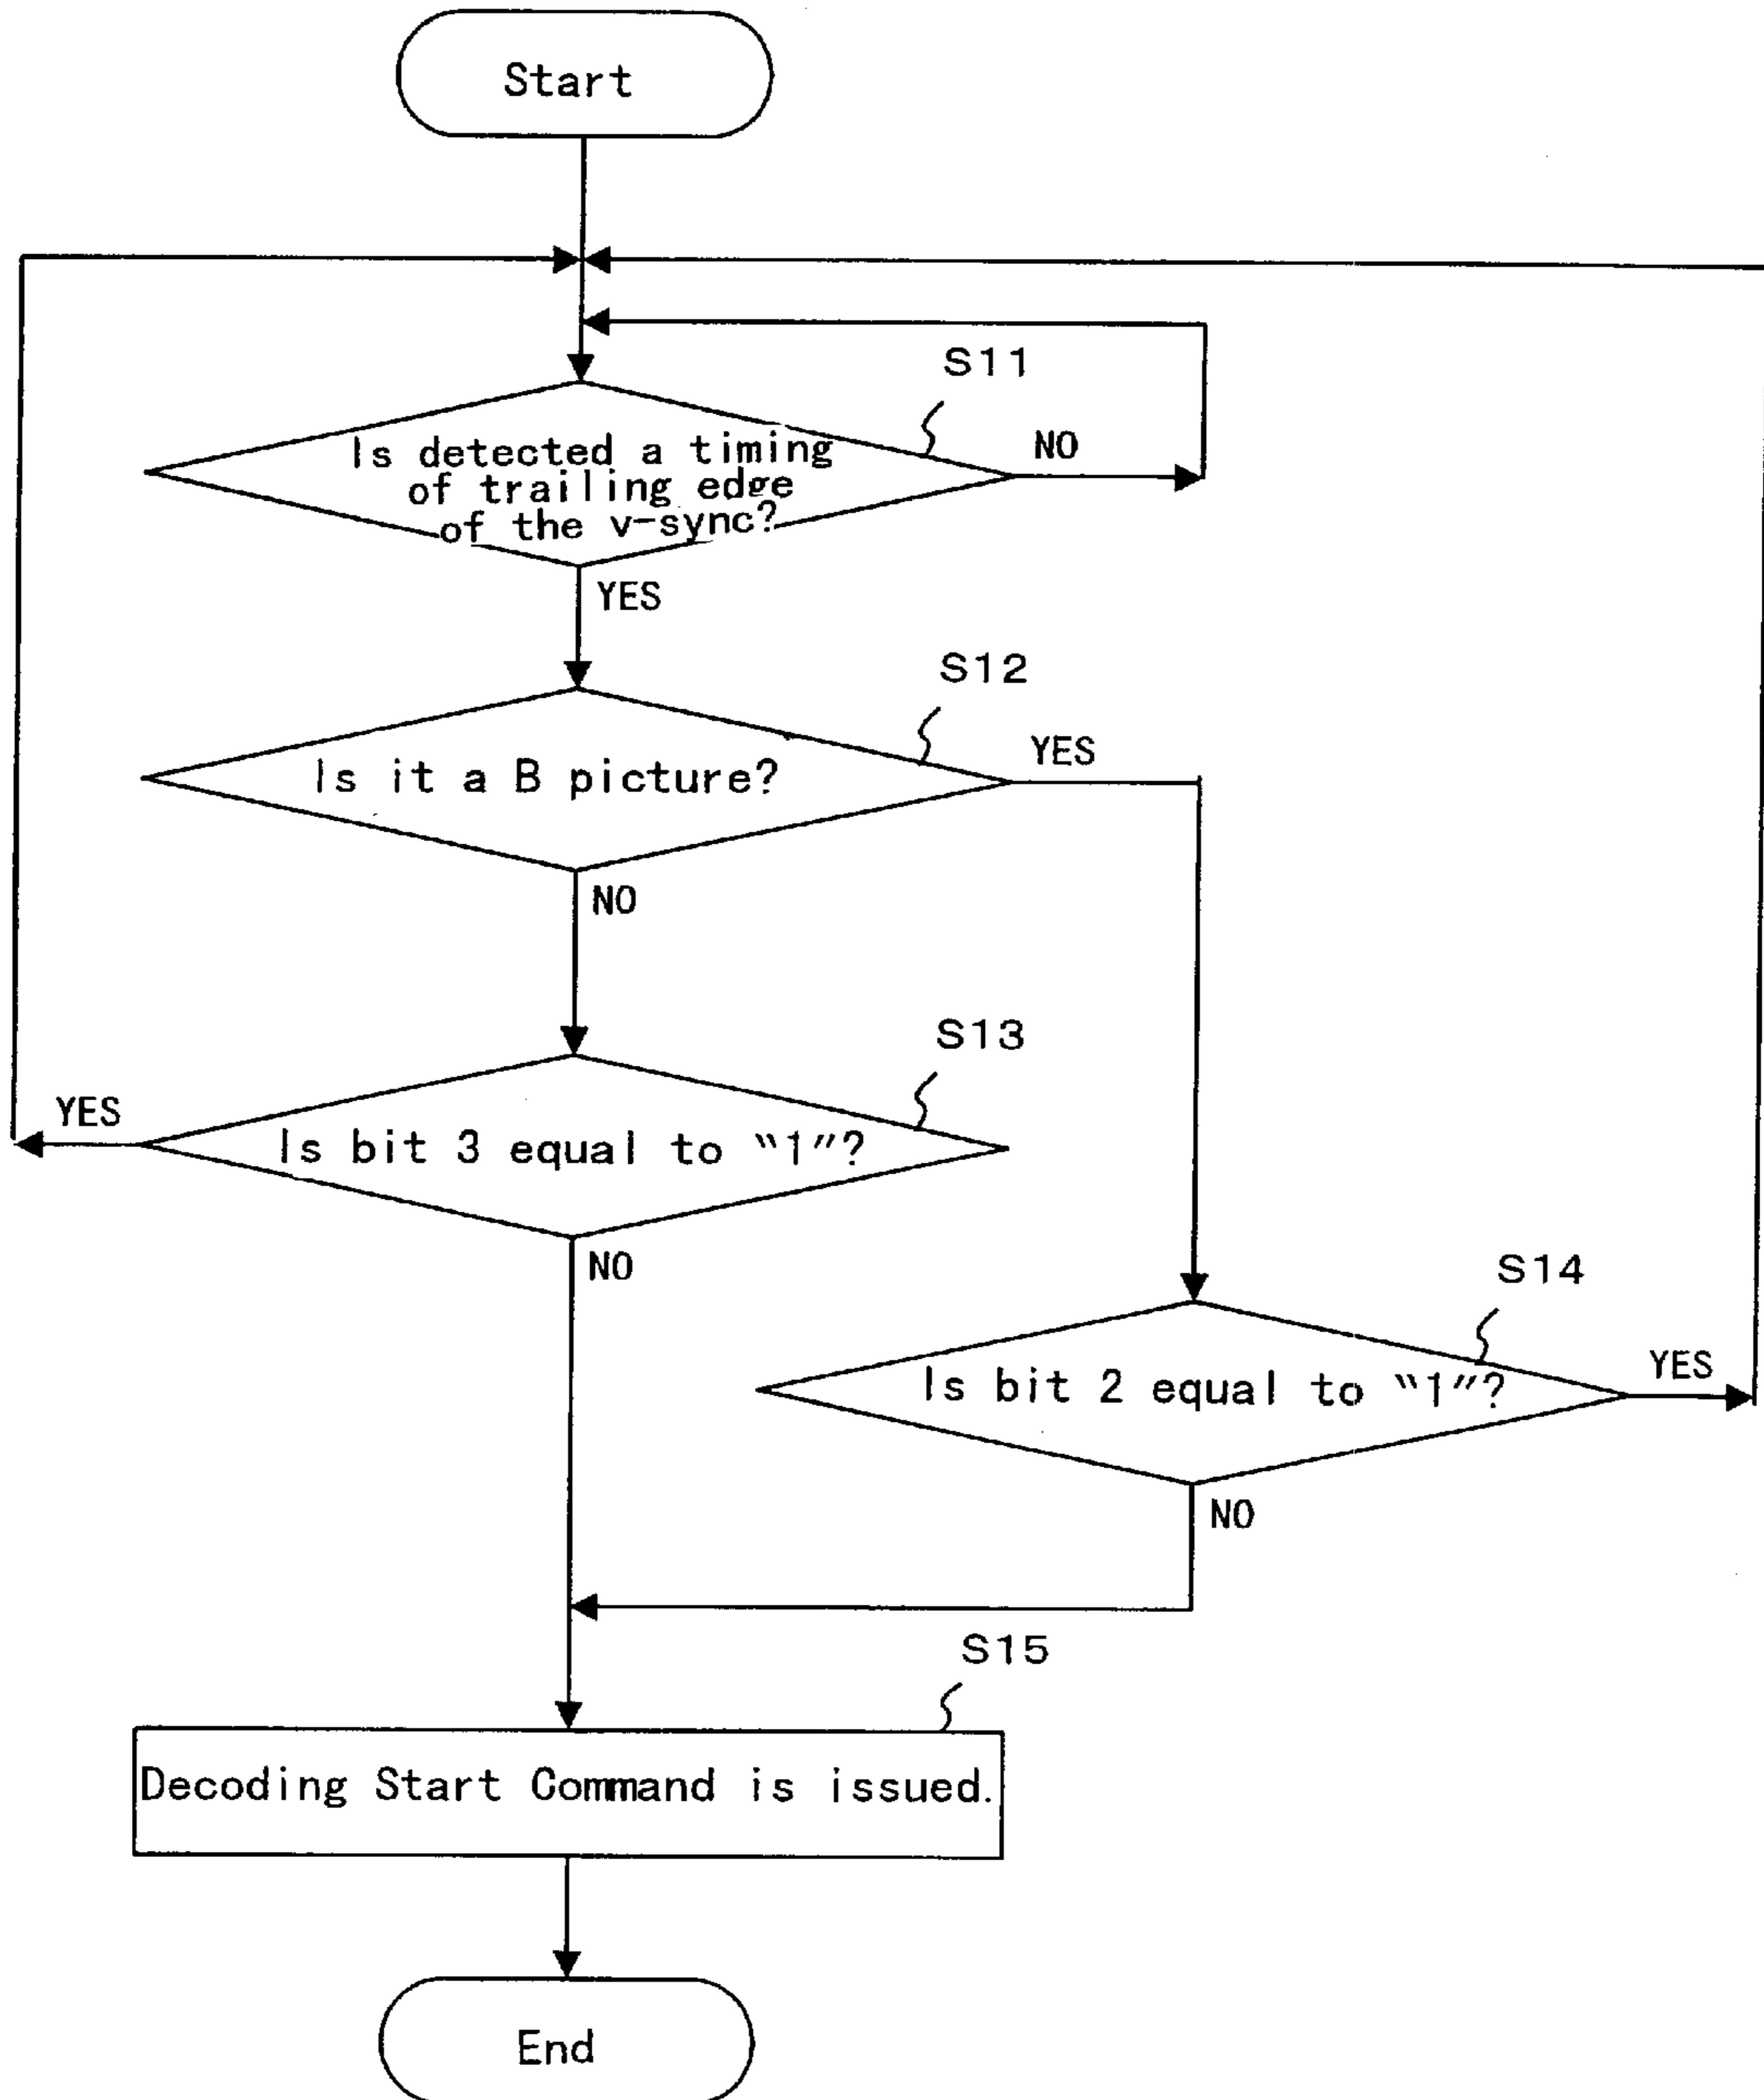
Start

S11

Is detected a timing of trailing edge of the v-sync?

NO

YES

S12

Is it a B picture?

YES

NO

S13

YES

Is bit 3 equal to “1”?

NO

S14

Is bit 2 equal to “1”?

YES

NO

S15

Decoding Start Command is issued.

End